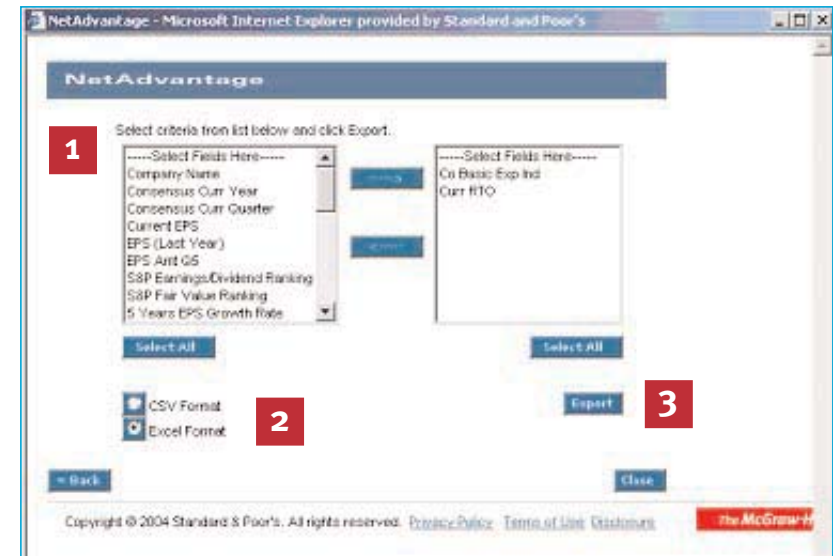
NetAdvantage - Microsoft Internet Explorer provided by Standard and Poor's

NetAdvantage

Select criteria from list below and click Export.

1

-----Select Fields Here-----
Company Name
Consensus Curr Year
Consensus Curr Quarter
Current EPS
EPS (Last Year)
EPS Amt GS
S&P Earnings/Dividend Ranking
S&P Fair Value Ranking
5 Years EPS Growth Rate

-----Select Fields Here-----
Co Basic Exp Ind
Curr RTO

Select All

Select All

CSV Format
Excel Format

2

Export

3

« Back

Close

Copyright © 2004 Standard & Poor's. All rights reserved. Privacy Policy Terms of Use Disclosures

The McGraw-H